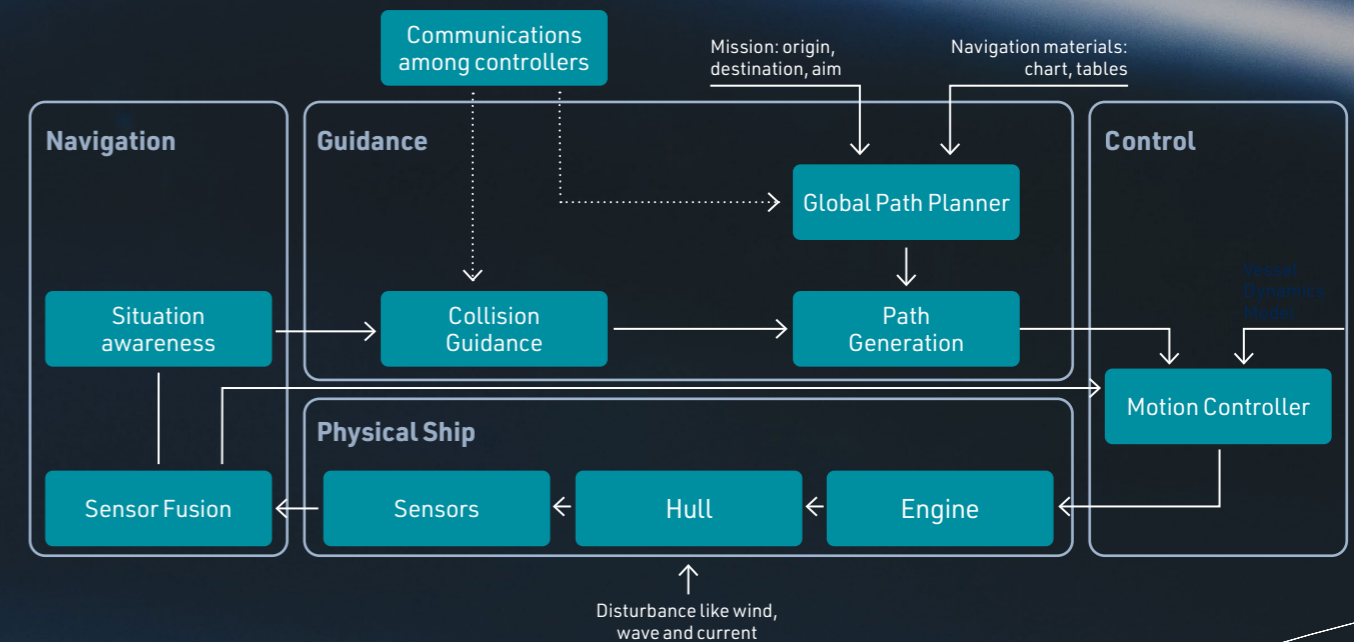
Communications among controllers

Mission: origin, destination, aim

Navigation materials: chart, tables

Navigation

Guidance

Control

Global Path Planner

Vessel Dynamics Model

Situation awareness

Collision Guidance

Path Generation

Motion Controller

Physical Ship

Sensor Fusion

Sensors

Hull

Engine

Disturbance like wind, wave and current